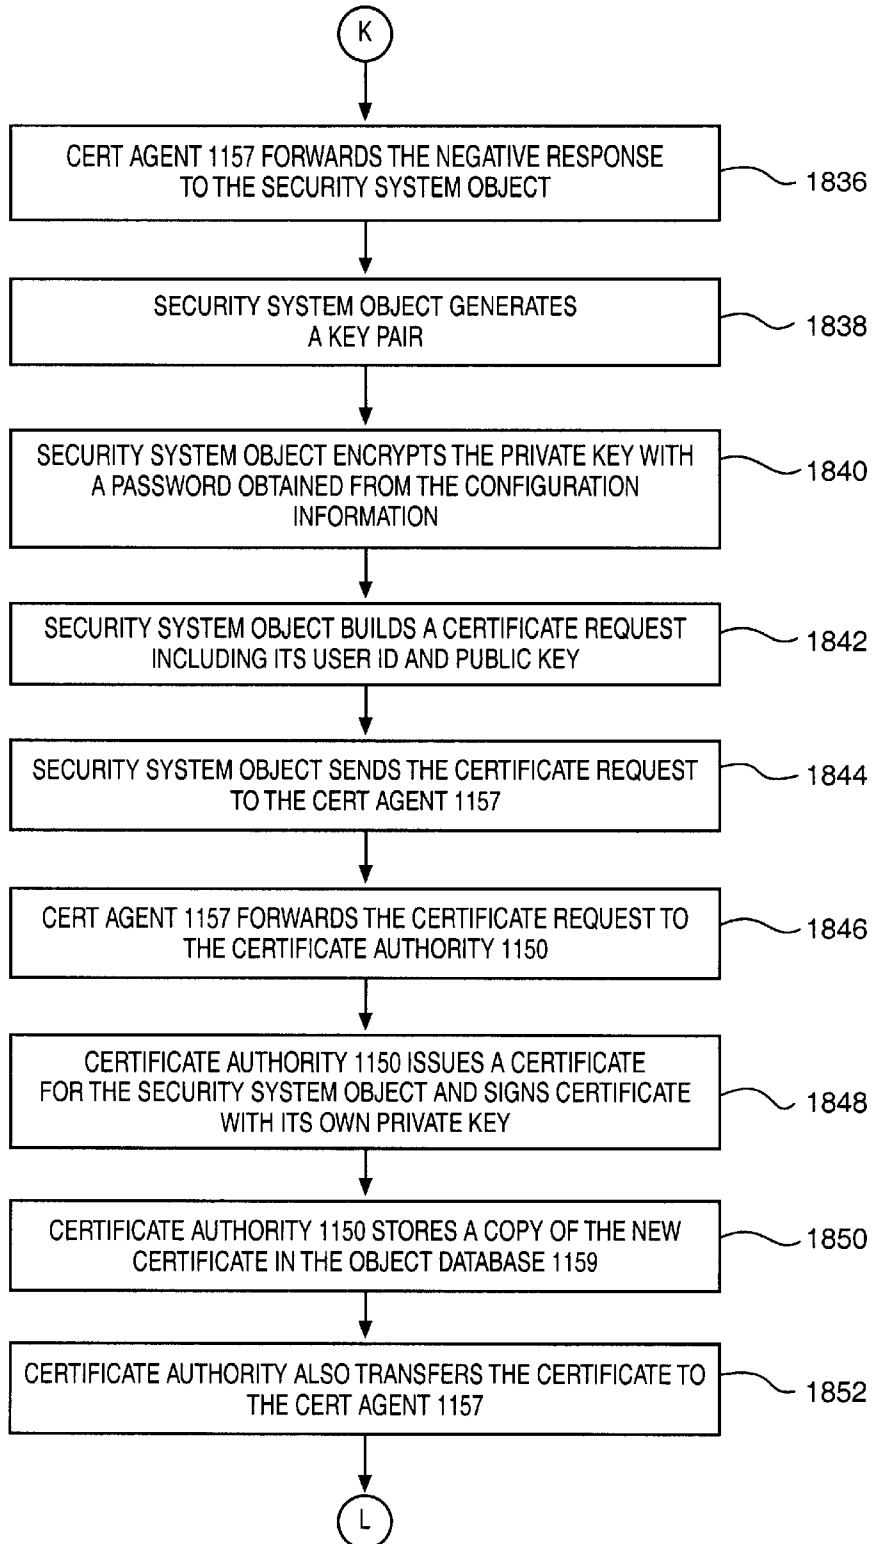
K

CERT AGENT 1157 FORWARDS THE NEGATIVE RESPONSE TO THE SECURITY SYSTEM OBJECT

1836

SECURITY SYSTEM OBJECT GENERATES A KEY PAIR

1838

SECURITY SYSTEM OBJECT ENCRYPTS THE PRIVATE KEY WITH A PASSWORD OBTAINED FROM THE CONFIGURATION INFORMATION

1840

SECURITY SYSTEM OBJECT BUILDS A CERTIFICATE REQUEST INCLUDING ITS USER ID AND PUBLIC KEY

1842

SECURITY SYSTEM OBJECT SENDS THE CERTIFICATE REQUEST TO THE CERT AGENT 1157

1844

CERT AGENT 1157 FORWARDS THE CERTIFICATE REQUEST TO THE CERTIFICATE AUTHORITY 1150

1846

CERTIFICATE AUTHORITY 1150 ISSUES A CERTIFICATE FOR THE SECURITY SYSTEM OBJECT AND SIGNS CERTIFICATE WITH ITS OWN PRIVATE KEY

1848

CERTIFICATE AUTHORITY 1150 STORES A COPY OF THE NEW CERTIFICATE IN THE OBJECT DATABASE 1159

1850

CERTIFICATE AUTHORITY ALSO TRANSFERS THE CERTIFICATE TO THE CERT AGENT 1157

1852

L